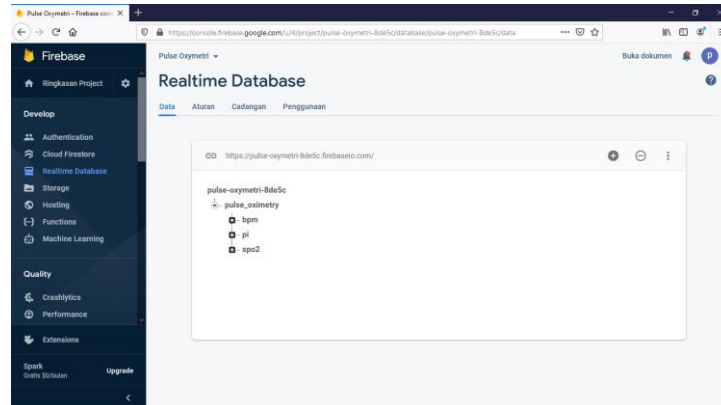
Pulse Oxymetri – Firebase cons ×

https://console.firebase.google.com/u/4/project/pulse-oxymetri-8de5c/database/pulse-oxymetri-8de5c/data

Firebase

Ringkasan Project

Develop

Authentication

Cloud Firestore

Realtime Database

Storage

Hosting

Functions

Machine Learning

Quality

Crashlytics

Performance

Extensions

Spark
Gratis $0/bulan

Upgrade

Pulse Oxymetri

Buka dokumen

Realtime Database

Data Aturan Cadangan Penggunaan

https://pulse-oxymetri-8de5c.firebaseio.com/

pulse-oxymetri-8de5c
pulse_oximetry
bpm
pi
spo2